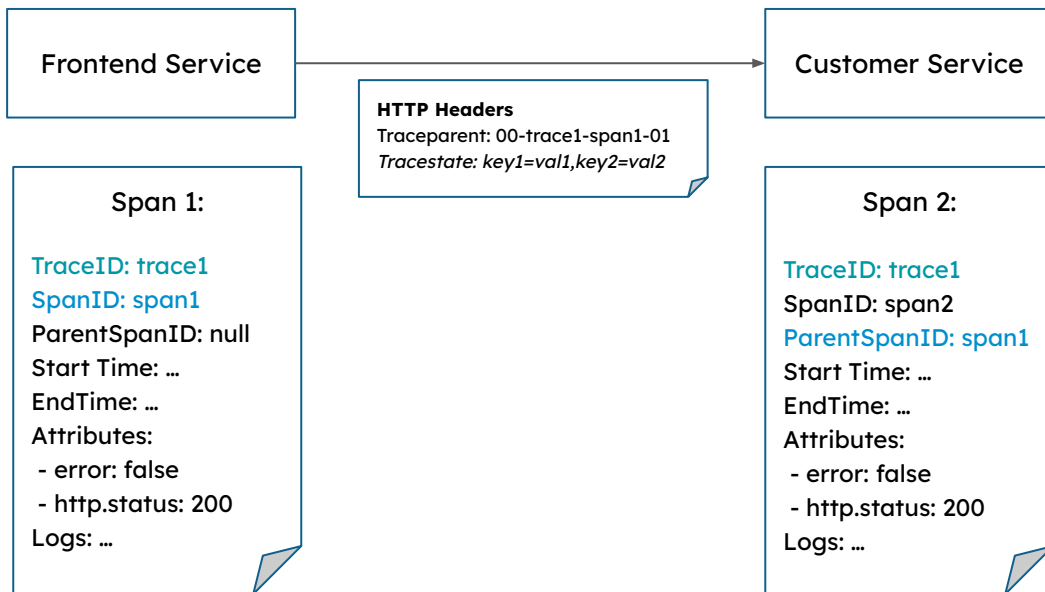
Frontend Service

Customer Service

HTTP Headers
Traceparent: 00-trace1-span1-01
Tracestate: key1=val1,key2=val2

Span 1:

TraceID: trace1
SpanID: span1
ParentSpanID: null
Start Time: …
EndTime: …
Attributes:
- error: false
- http.status: 200
Logs: …

Span 2:

TraceID: trace1
SpanID: span2
ParentSpanID: span1
Start Time: …
EndTime: …
Attributes:
- error: false
- http.status: 200
Logs: …